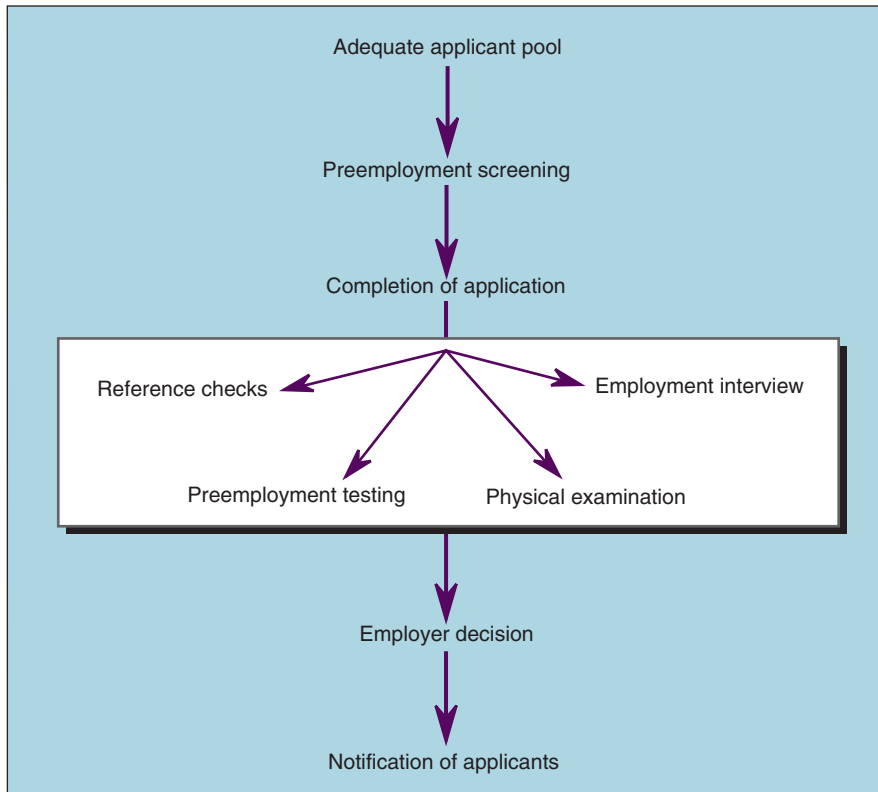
Adequate applicant pool

Preemployment screening

Completion of application

Reference checks

Employment interview

Preemployment testing

Physical examination

Employer decision

Notification of applicants